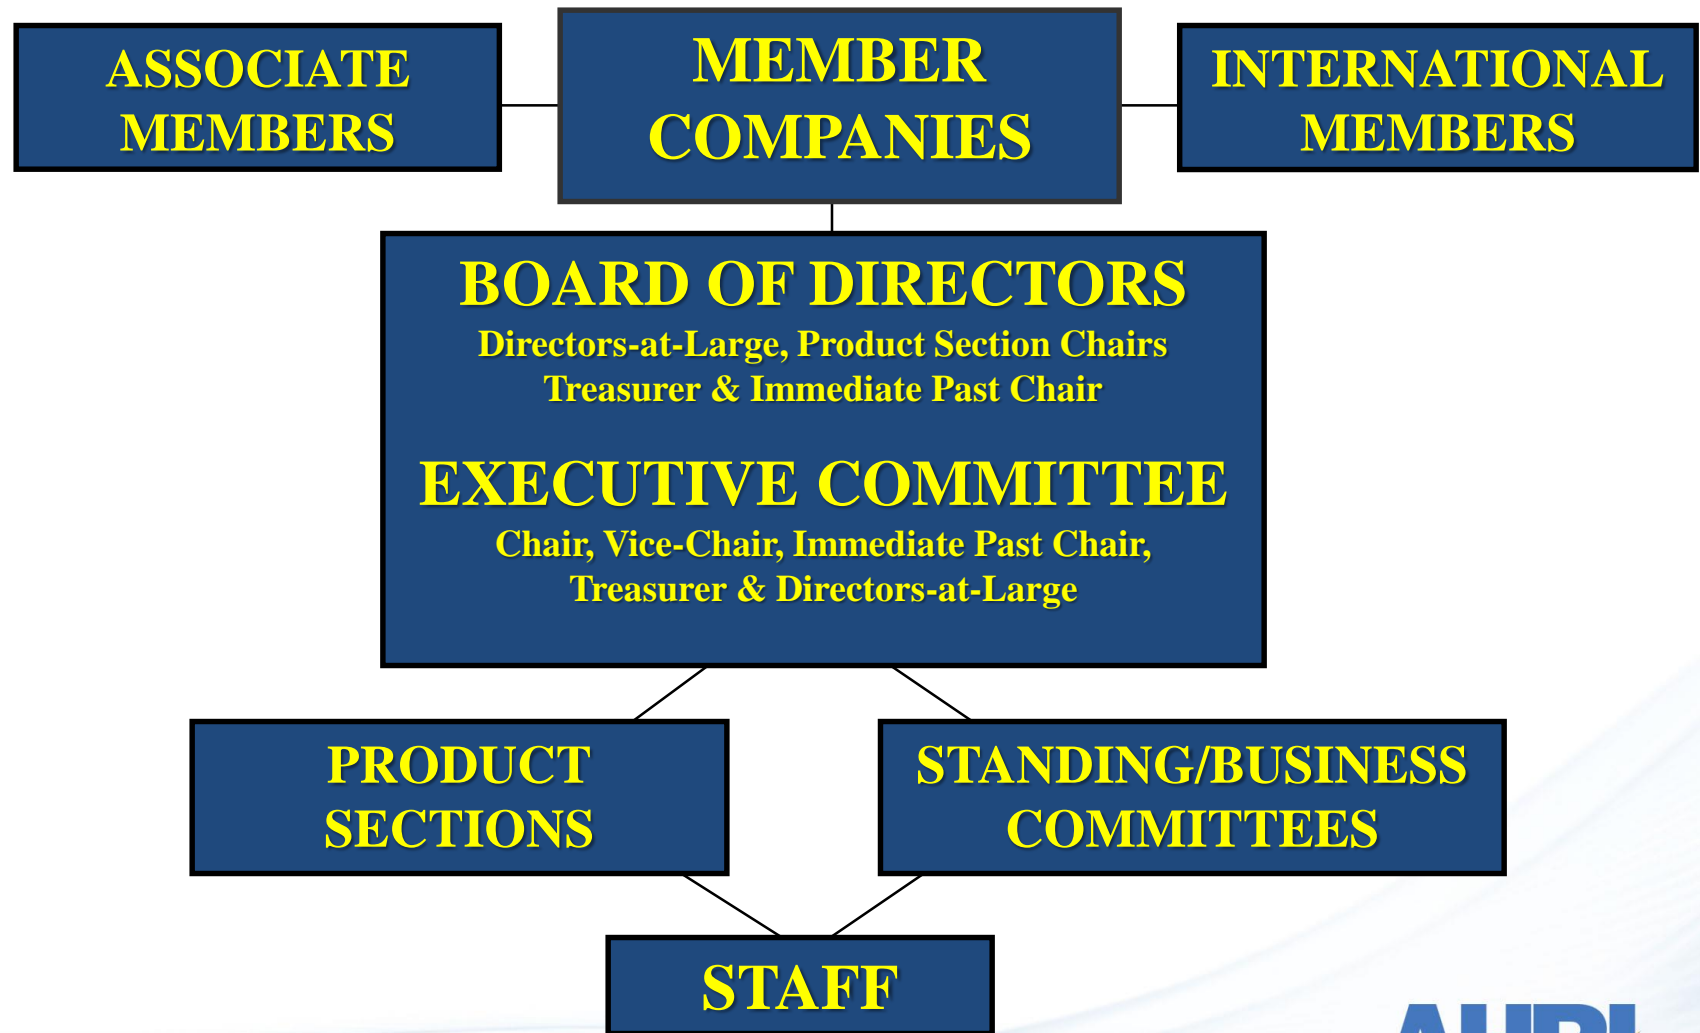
ASSOCIATE MEMBERS

MEMBER COMPANIES

INTERNATIONAL MEMBERS

BOARD OF DIRECTORS
Directors-at-Large, Product Section Chairs
Treasurer & Immediate Past Chair

EXECUTIVE COMMITTEE
Chair, Vice-Chair, Immediate Past Chair,
Treasurer & Directors-at-Large

PRODUCT SECTIONS

STANDING/BUSINESS COMMITTEES

STAFF

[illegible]